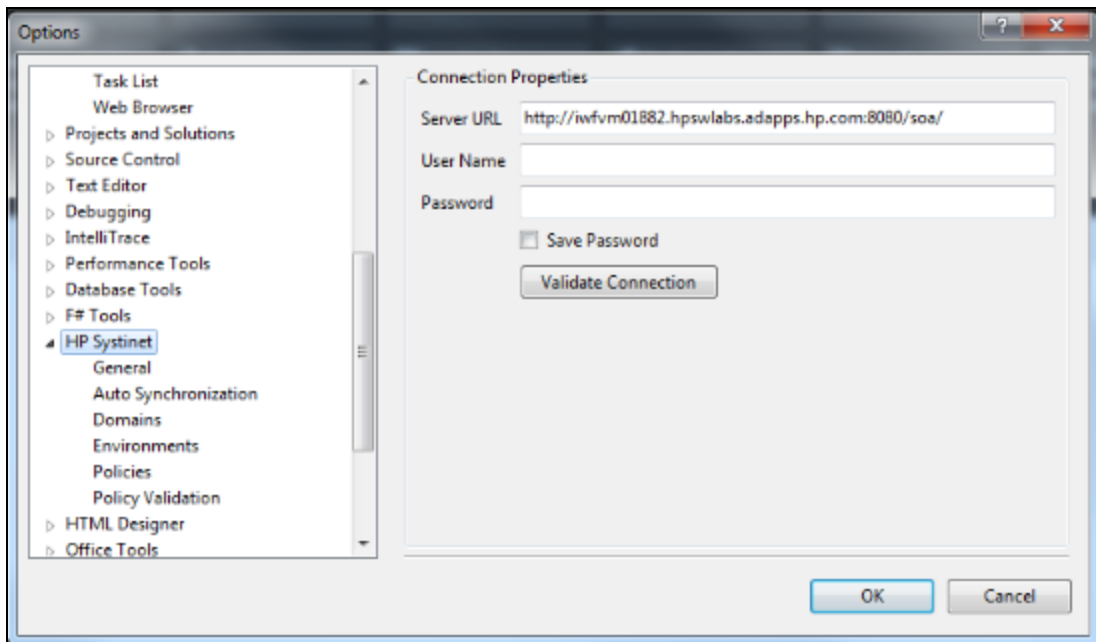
Options

?

Task List
Web Browser
Projects and Solutions
Source Control
Text Editor
Debugging
IntelliTrace
Performance Tools
Database Tools
F# Tools
HP Systinet
General
Auto Synchronization
Domains
Environments
Policies
Policy Validation
HTML Designer
Office Tools

Connection Properties

Server URL http://iwfvm01882.hpswlabs.adapps.hp.com:8080/soa/

User Name

Password

Save Password

Validate Connection

OK

Cancel